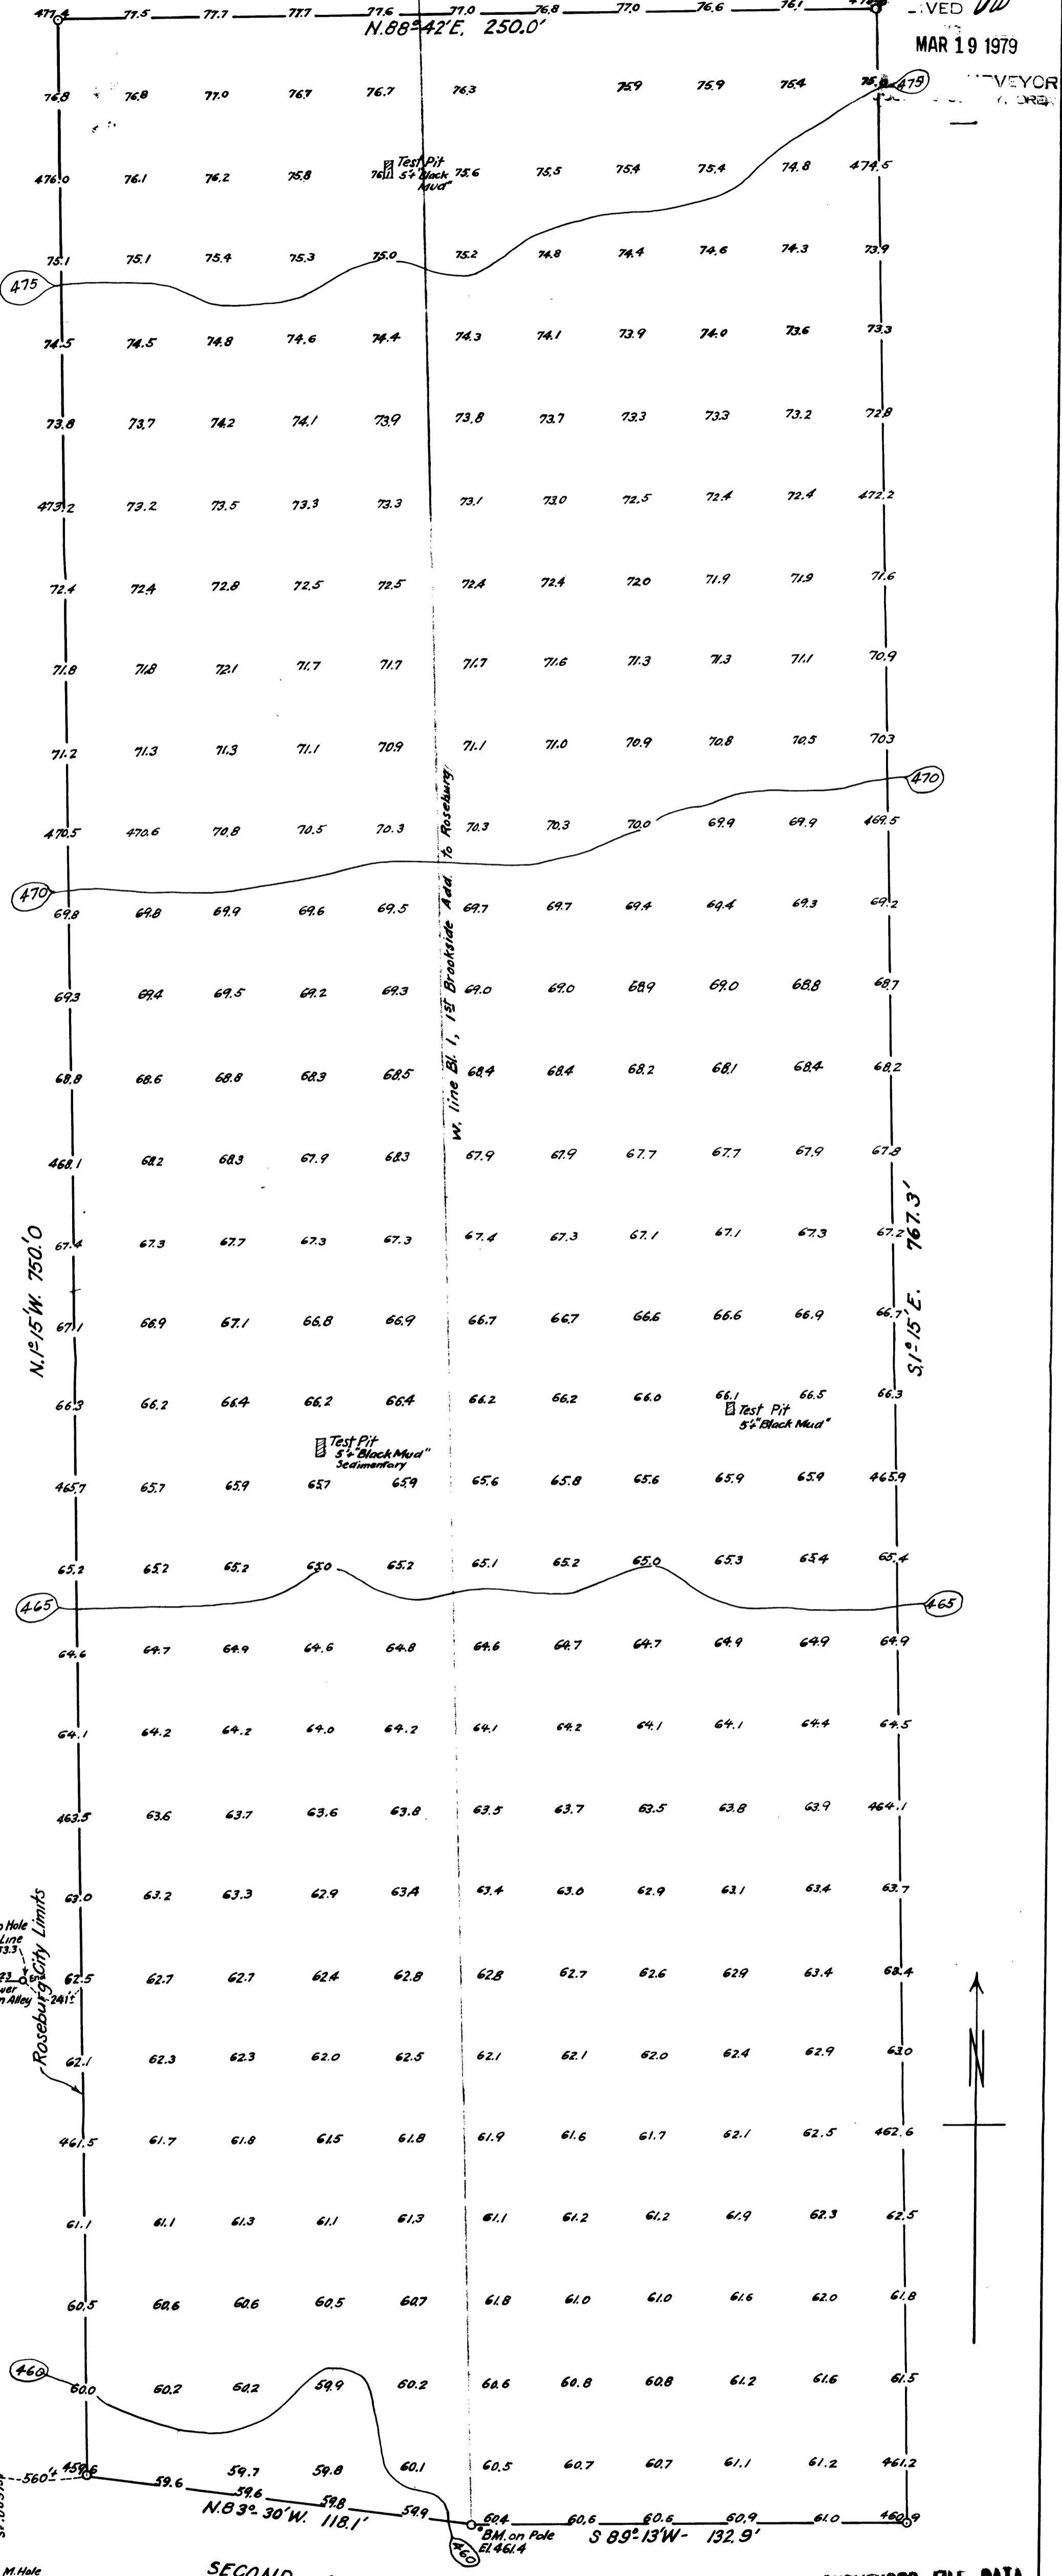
477.4 77.5 77.7 77.7 77.6 77.0 76.8 77.0 76.6 76.1 478
N.88°42'E. 250.0'
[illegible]VED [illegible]
MAR 19 1979
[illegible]VEYOR
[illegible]

76.8 76.8 77.0 76.7 76.7 76.3 75.9 75.9 75.4 75.8 479

Test Pit
5± "Black Mud"

476.0 76.1 76.2 75.8 76.0 75.6 75.5 75.4 75.4 74.8 474.5

75.1 75.1 75.4 75.3 75.0 75.2 74.8 74.4 74.6 74.3 73.9
475

74.5 74.5 74.8 74.6 74.4 74.3 74.1 73.9 74.0 73.6 73.3

73.8 73.7 74.2 74.1 73.9 73.8 73.7 73.3 73.3 73.2 72.8

473.2 73.2 73.5 73.3 73.3 73.1 73.0 72.5 72.4 72.4 472.2

72.4 72.4 72.8 72.5 72.5 72.4 72.4 72.0 71.9 71.9 71.6

71.8 71.8 72.1 71.7 71.7 71.7 71.6 71.3 71.3 71.1 70.9

71.2 71.3 71.3 71.1 70.9 71.1 71.0 70.9 70.8 70.5 70.3
470

470.5 470.6 70.8 70.5 70.3 70.3 70.3 70.0 69.9 69.9 469.5
470

W. line Bl. 1, 1st Brookside Add. to Roseburg

69.8 69.8 69.9 69.6 69.5 69.7 69.7 69.4 69.4 69.3 69.2

69.3 69.4 69.5 69.2 69.3 69.0 69.0 68.9 69.0 68.8 68.7

68.8 68.6 68.8 68.3 68.5 68.4 68.4 68.2 68.1 68.4 68.2

468.1 68.2 68.3 67.9 68.3 67.9 67.9 67.7 67.7 67.9 67.8

67.4 67.3 67.7 67.3 67.3 67.4 67.3 67.1 67.1 67.3 67.2

N.1°15'W. 750.0'
S.1°15'E. 767.3'

67.1 66.9 67.1 66.8 66.9 66.7 66.7 66.6 66.6 66.9 66.7

66.3 66.2 66.4 66.2 66.4 66.2 66.2 66.0 66.1 66.5 66.3

Test Pit
5± "Black Mud"
Sedimentary

Test Pit
5± "Black Mud"

465.7 65.7 65.9 65.7 65.9 65.6 65.8 65.6 65.9 65.9 465.9

65.2 65.2 65.2 65.0 65.2 65.1 65.2 65.0 65.3 65.4 65.4
465
465

64.6 64.7 64.9 64.6 64.8 64.6 64.7 64.7 64.9 64.9 64.9

64.1 64.2 64.2 64.0 64.2 64.1 64.2 64.1 64.1 64.4 64.5

463.5 63.6 63.7 63.6 63.8 63.5 63.7 63.5 63.8 63.9 464.1

63.0 63.2 63.3 62.9 63.4 63.4 63.0 62.9 63.1 63.4 63.7

Roseburg City Limits
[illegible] Hole
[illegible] Line
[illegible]3.3
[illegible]wer
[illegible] Alley
241±

62.5 62.7 62.7 62.4 62.8 62.8 62.7 62.6 62.9 63.4 63.4

62.1 62.3 62.3 62.0 62.5 62.1 62.1 62.0 62.4 62.9 63.0

N

461.5 61.7 61.8 61.5 61.8 61.9 61.6 61.7 62.1 62.5 462.6

61.1 61.1 61.3 61.1 61.3 61.1 61.2 61.2 61.9 62.3 62.5

60.5 60.6 60.6 60.5 60.7 61.8 61.0 61.0 61.6 62.0 61.8

460
60.0 60.2 60.2 59.9 60.2 60.6 60.8 60.8 61.2 61.6 61.5

560 459.6 59.7 59.8 60.1 60.5 60.7 60.7 61.1 61.2 461.2

59.6 59.6 59.8 54.9 60.4 60.6 60.6 60.9 61.0 460.9
N.83° 30'W. 118.1'
S 89°13'W- 132.9'
BM. on Pole
El. 461.4
460

M. Hole
SECOND
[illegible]